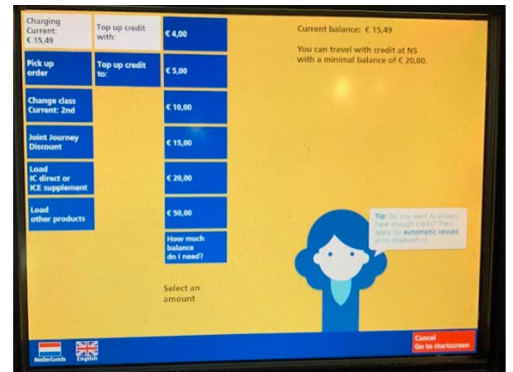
Charging Current: € 15,49

Pick up order

Change class Current: 2nd

Joint Journey Discount

Load IC direct or ICE supplement

Load other products

Top up credit with:

Top up credit to:

€ 4,00

€ 5,00

€ 10,00

€ 15,00

€ 20,00

€ 50,00

How much balance do I need?

Select an amount

Current balance: € 15,49

You can travel with credit at NS with a minimal balance of € 20,00.

Tip: Do you want to always have enough credit? Then apply for automatic reload at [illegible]

Nederlands

English

Cancel
Go to startscreen